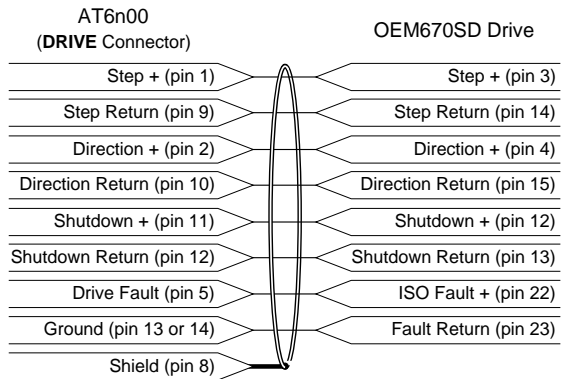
AT6n00
(DRIVE Connector)

OEM670SD Drive

Step + (pin 1)
Step Return (pin 9)
Direction + (pin 2)
Direction Return (pin 10)
Shutdown + (pin 11)
Shutdown Return (pin 12)
Drive Fault (pin 5)
Ground (pin 13 or 14)
Shield (pin 8)

Step + (pin 3)
Step Return (pin 14)
Direction + (pin 4)
Direction Return (pin 15)
Shutdown + (pin 12)
Shutdown Return (pin 13)
ISO Fault + (pin 22)
Fault Return (pin 23)